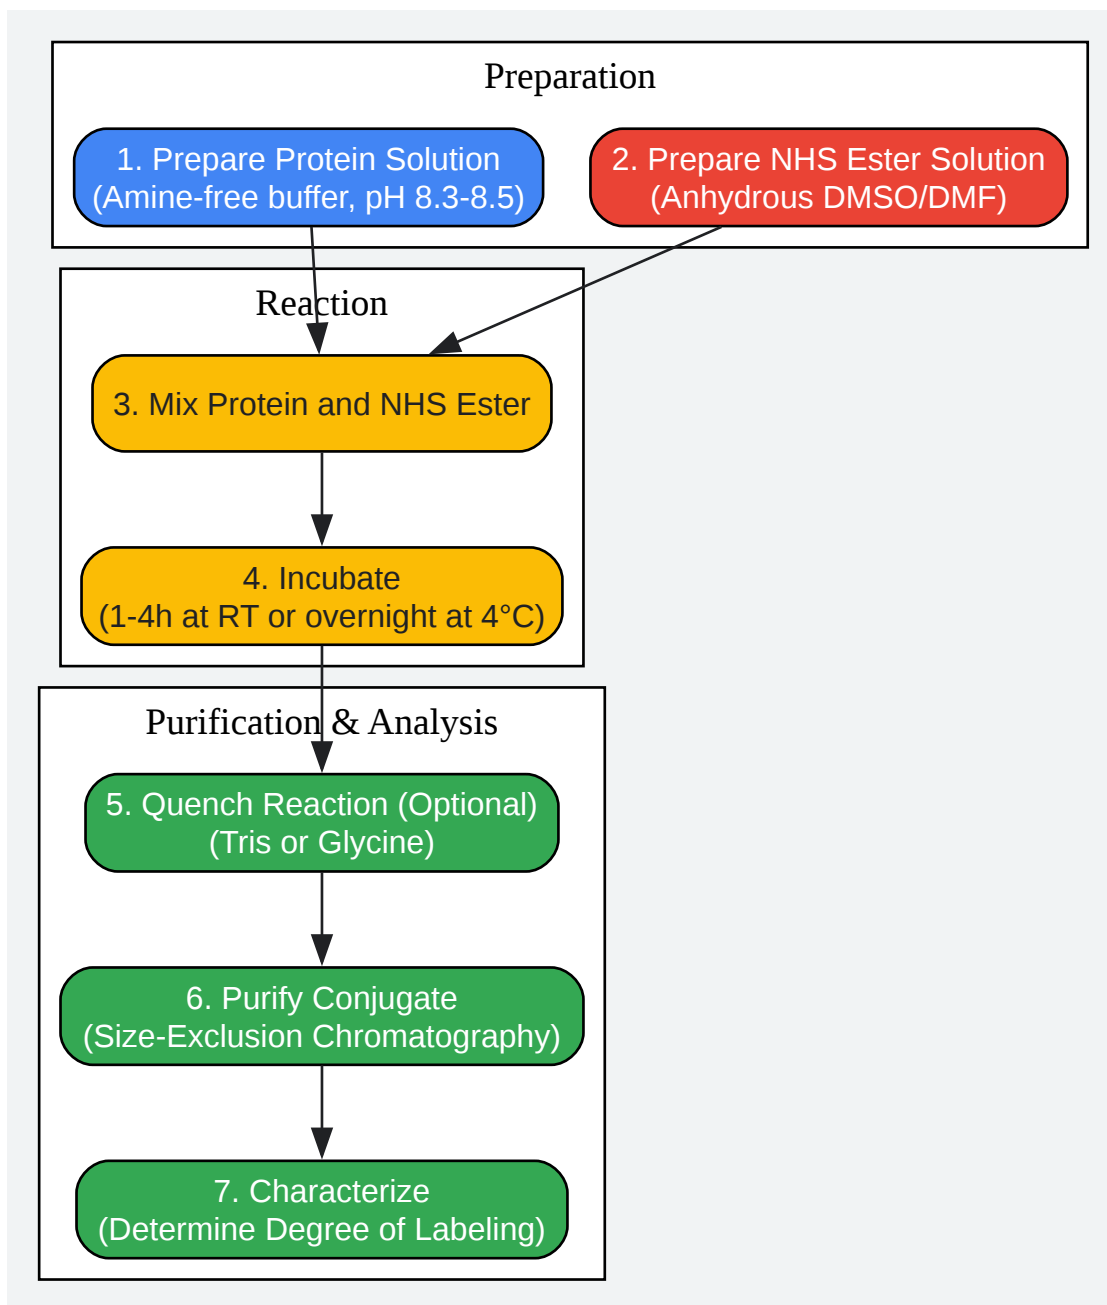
Preparation

1. Prepare Protein Solution
(Amine-free buffer, pH 8.3-8.5)

2. Prepare NHS Ester Solution
(Anhydrous DMSO/DMF)

Reaction

3. Mix Protein and NHS Ester

4. Incubate
(1-4h at RT or overnight at 4°C)

Purification & Analysis

5. Quench Reaction (Optional)
(Tris or Glycine)

6. Purify Conjugate
(Size-Exclusion Chromatography)

7. Characterize
(Determine Degree of Labeling)